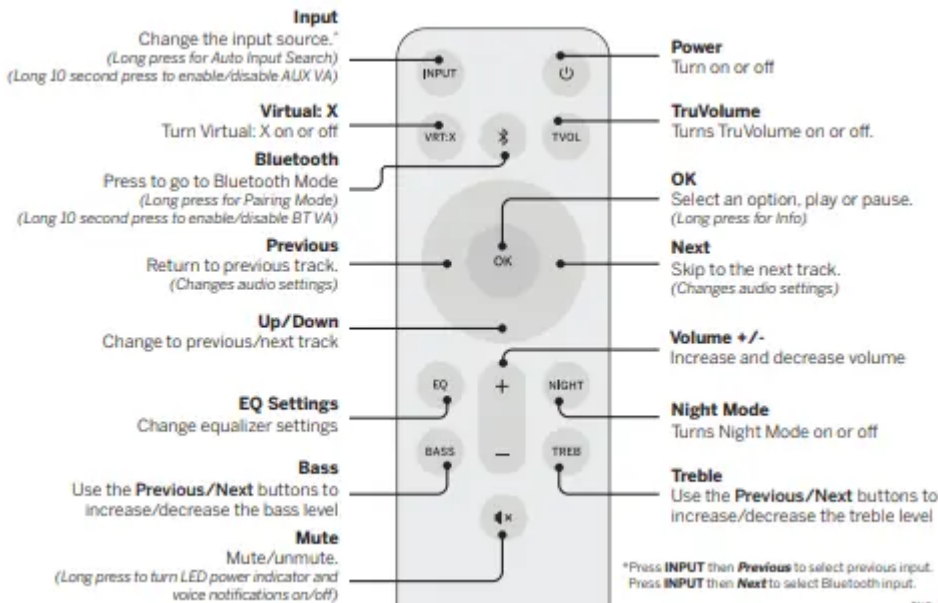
**Input**
Change the input source.*
*(Long press for Auto Input Search)*
*(Long 10 second press to enable/disable AUX VA)*

**Virtual: X**
Turn Virtual: X on or off

**Bluetooth**
Press to go to Bluetooth Mode
*(Long press for Pairing Mode)*
*(Long 10 second press to enable/disable BT VA)*

**Previous**
Return to previous track.
*(Changes audio settings)*

**Up/Down**
Change to previous/next track

**EQ Settings**
Change equalizer settings

**Bass**
Use the **Previous/Next** buttons to increase/decrease the bass level

**Mute**
Mute/unmute.
*(Long press to turn LED power indicator and voice notifications on/off)*

INPUT

VRT:X

TVOL

OK

EQ

+

NIGHT

BASS

–

TREB

**Power**
Turn on or off

**TruVolume**
Turns TruVolume on or off.

**OK**
Select an option, play or pause.
*(Long press for Info)*

**Next**
Skip to the next track.
*(Changes audio settings)*

**Volume +/-**
Increase and decrease volume

**Night Mode**
Turns Night Mode on or off

**Treble**
Use the **Previous/Next** buttons to increase/decrease the treble level

*Press **INPUT** then ***Previous*** to select previous input.
Press **INPUT** then ***Next*** to select Bluetooth input.